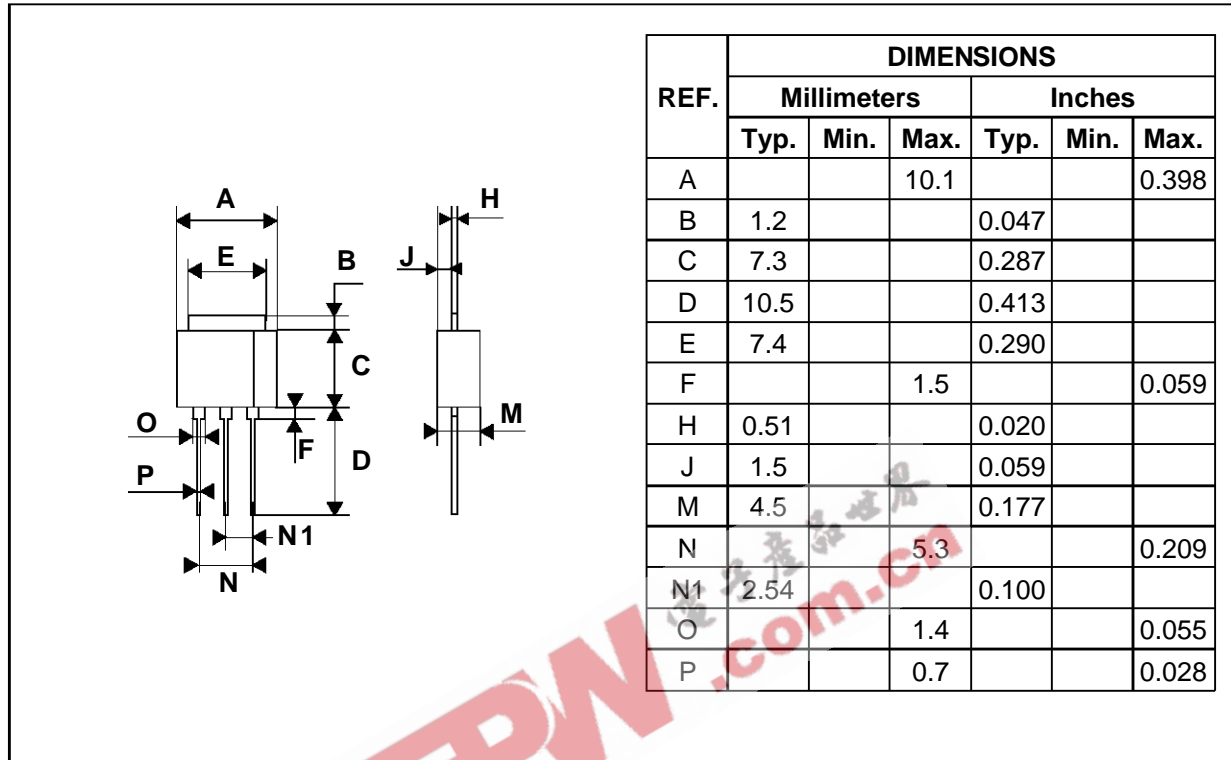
A
E
B
C
O
F
D
P
N1
N
H
J
M

<table>
<tr><th rowspan="3">REF.</th><th colspan="6">DIMENSIONS</th></tr>
<tr><th colspan="3">Millimeters</th><th colspan="3">Inches</th></tr>
<tr><th>Typ.</th><th>Min.</th><th>Max.</th><th>Typ.</th><th>Min.</th><th>Max.</th></tr>
<tr><td>A</td><td></td><td></td><td>10.1</td><td></td><td></td><td>0.398</td></tr>
<tr><td>B</td><td>1.2</td><td></td><td></td><td>0.047</td><td></td><td></td></tr>
<tr><td>C</td><td>7.3</td><td></td><td></td><td>0.287</td><td></td><td></td></tr>
<tr><td>D</td><td>10.5</td><td></td><td></td><td>0.413</td><td></td><td></td></tr>
<tr><td>E</td><td>7.4</td><td></td><td></td><td>0.290</td><td></td><td></td></tr>
<tr><td>F</td><td></td><td></td><td>1.5</td><td></td><td></td><td>0.059</td></tr>
<tr><td>H</td><td>0.51</td><td></td><td></td><td>0.020</td><td></td><td></td></tr>
<tr><td>J</td><td>1.5</td><td></td><td></td><td>0.059</td><td></td><td></td></tr>
<tr><td>M</td><td>4.5</td><td></td><td></td><td>0.177</td><td></td><td></td></tr>
<tr><td>N</td><td></td><td></td><td>5.3</td><td></td><td></td><td>0.209</td></tr>
<tr><td>N1</td><td>2.54</td><td></td><td></td><td>0.100</td><td></td><td></td></tr>
<tr><td>O</td><td></td><td></td><td>1.4</td><td></td><td></td><td>0.055</td></tr>
<tr><td>P</td><td></td><td></td><td>0.7</td><td></td><td></td><td>0.028</td></tr>
</table>

电子产品世界
EPW.com.cn